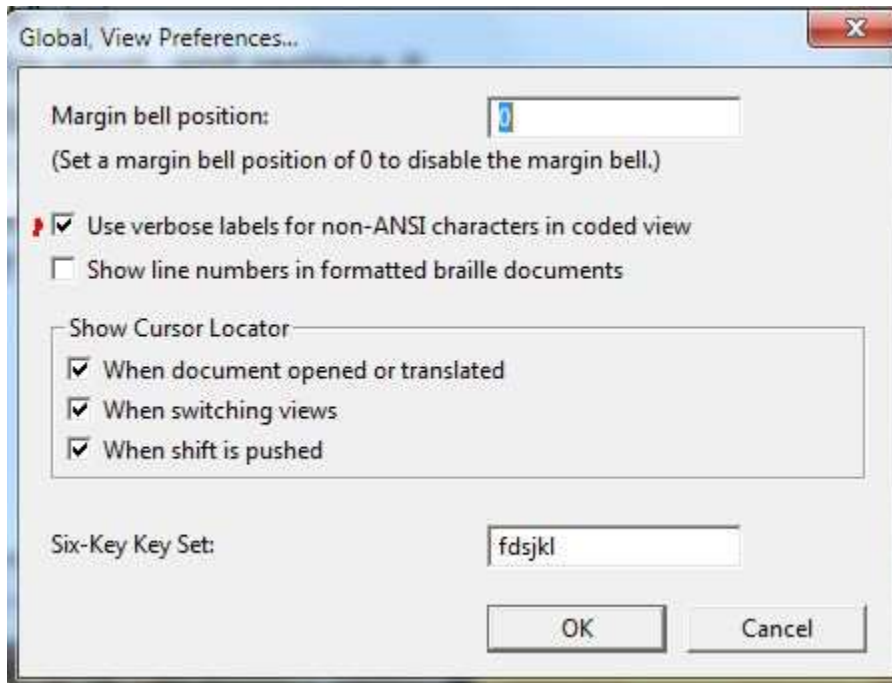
Global, View Preferences...

Margin bell position: 0

(Set a margin bell position of 0 to disable the margin bell.)

Use verbose labels for non-ANSI characters in coded view

Show line numbers in formatted braille documents

Show Cursor Locator

When document opened or translated

When switching views

When shift is pushed

Six-Key Key Set: fdsjkl

OK

Cancel